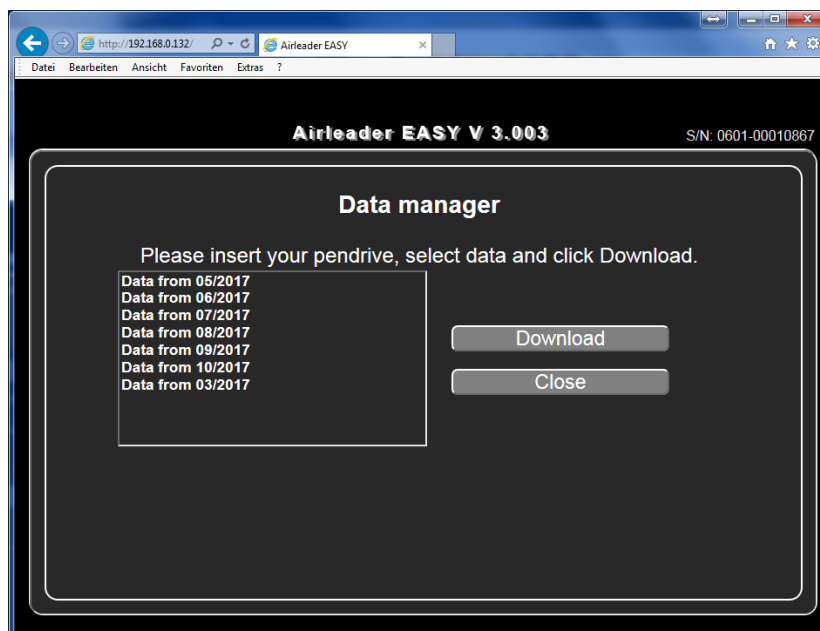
http://192.168.0.132/
Airleader EASY
Datei Bearbeiten Ansicht Favoriten Extras ?

Airleader EASY V 3.003
S/N: 0601-00010867

Data manager

Please insert your pendrive, select data and click Download.

Data from 05/2017
Data from 06/2017
Data from 07/2017
Data from 08/2017
Data from 09/2017
Data from 10/2017
Data from 03/2017

Download
Close